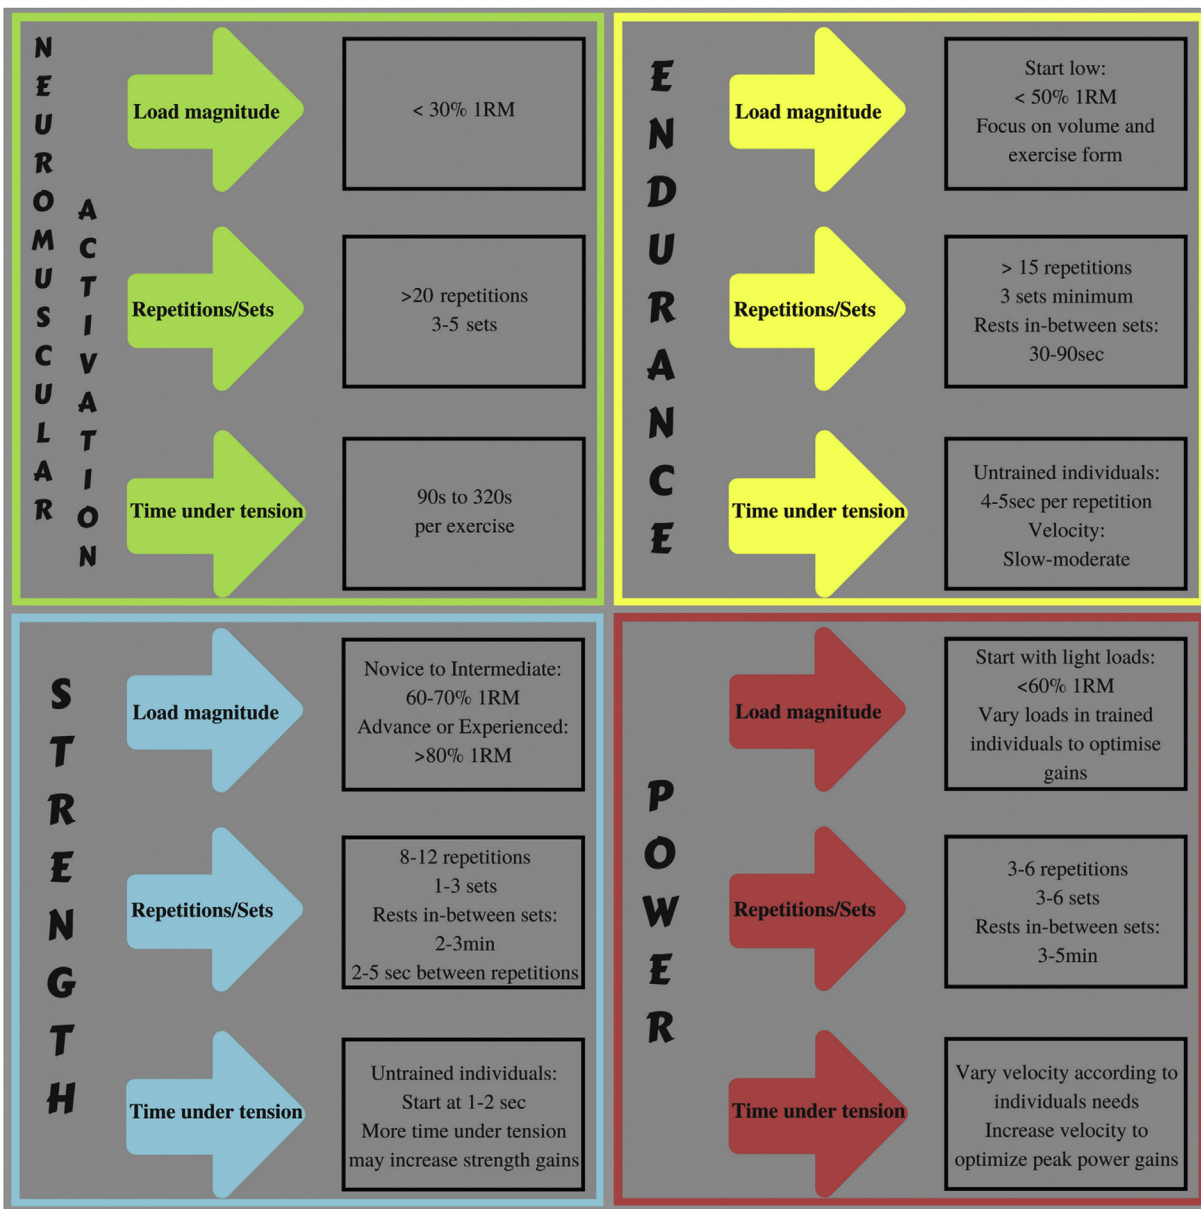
NEUROMUSCULAR ACTIVATION

Load magnitude
< 30% 1RM

Repetitions/Sets
>20 repetitions
3-5 sets

Time under tension
90s to 320s
per exercise

ENDURANCE

Load magnitude
Start low:
< 50% 1RM
Focus on volume and exercise form

Repetitions/Sets
> 15 repetitions
3 sets minimum
Rests in-between sets:
30-90sec

Time under tension
Untrained individuals:
4-5sec per repetition
Velocity:
Slow-moderate

STRENGTH

Load magnitude
Novice to Intermediate:
60-70% 1RM
Advance or Experienced:
>80% 1RM

Repetitions/Sets
8-12 repetitions
1-3 sets
Rests in-between sets:
2-3min
2-5 sec between repetitions

Time under tension
Untrained individuals:
Start at 1-2 sec
More time under tension may increase strength gains

POWER

Load magnitude
Start with light loads:
<60% 1RM
Vary loads in trained individuals to optimise gains

Repetitions/Sets
3-6 repetitions
3-6 sets
Rests in-between sets:
3-5min

Time under tension
Vary velocity according to individuals needs
Increase velocity to optimize peak power gains